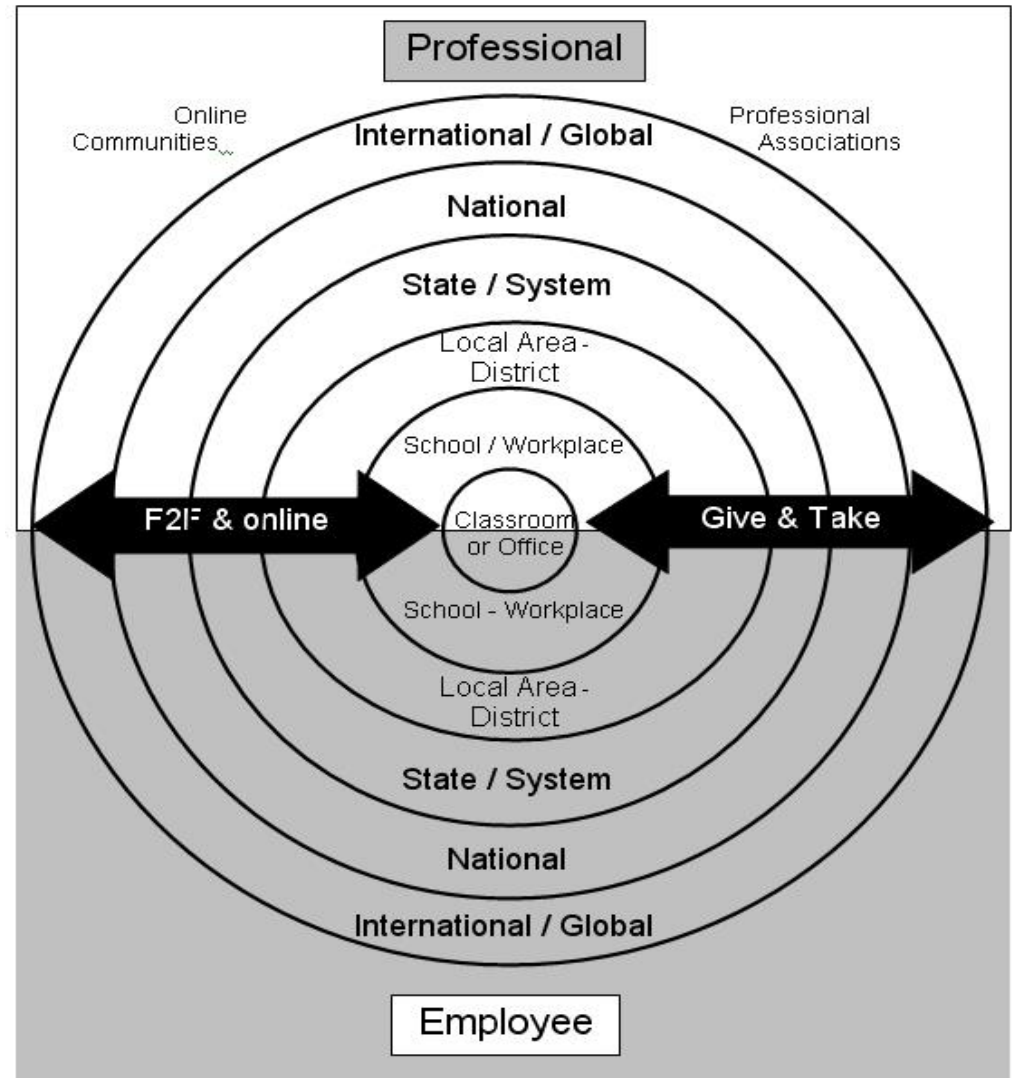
Professional

Online Communities

Professional Associations

International / Global

National

State / System

Local Area - District

School / Workplace

F2F & online

Classroom or Office

Give & Take

School - Workplace

Local Area - District

State / System

National

International / Global

Employee